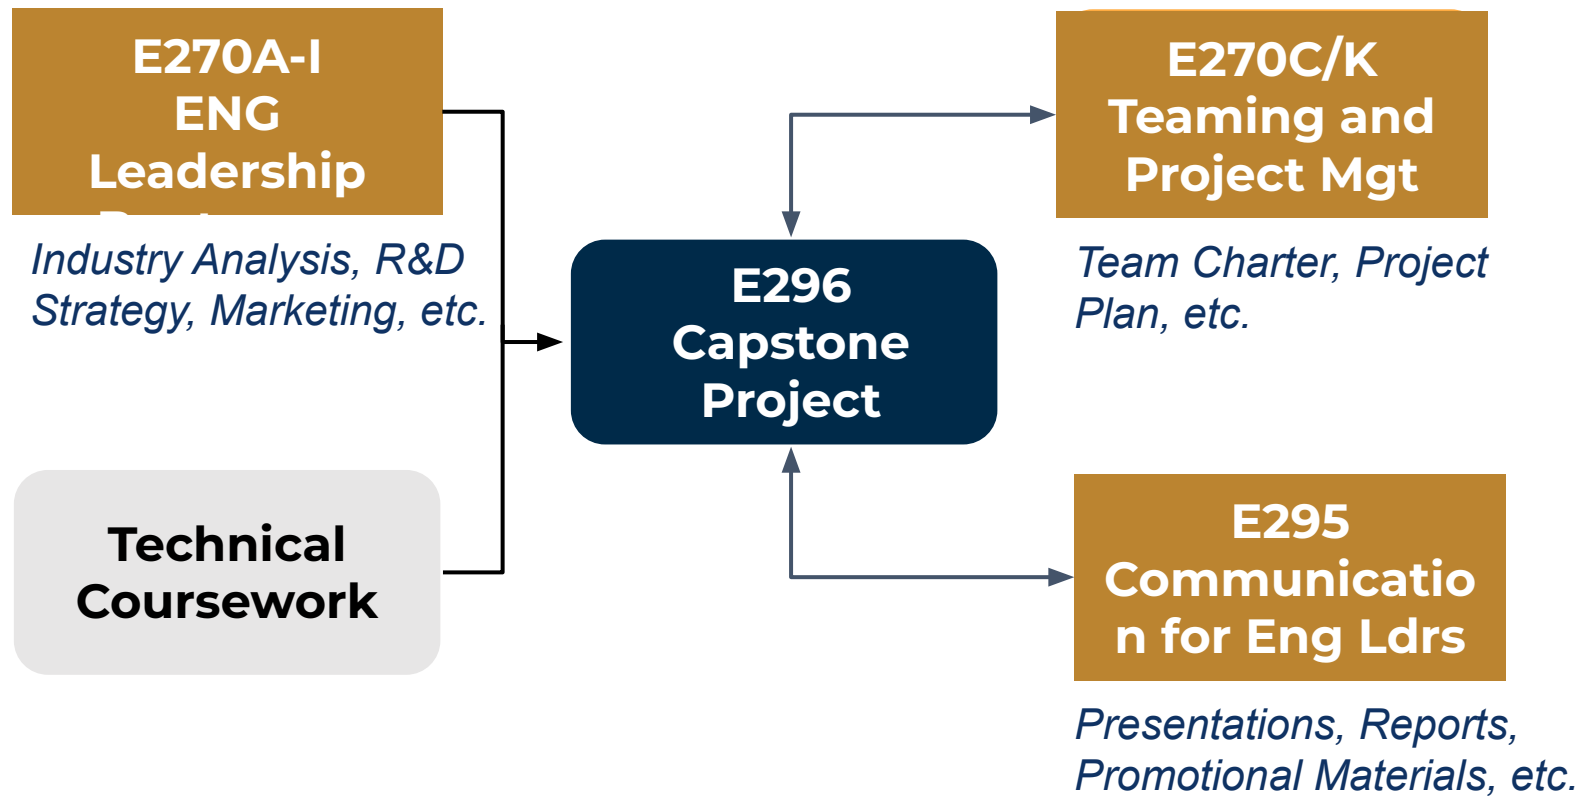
E270A-I
ENG
Leadership
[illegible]

Industry Analysis, R&D Strategy, Marketing, etc.

E270C/K
Teaming and
Project Mgt

Team Charter, Project Plan, etc.

E296
Capstone
Project

Technical
Coursework

E295
Communication for Eng Ldrs

Presentations, Reports, Promotional Materials, etc.